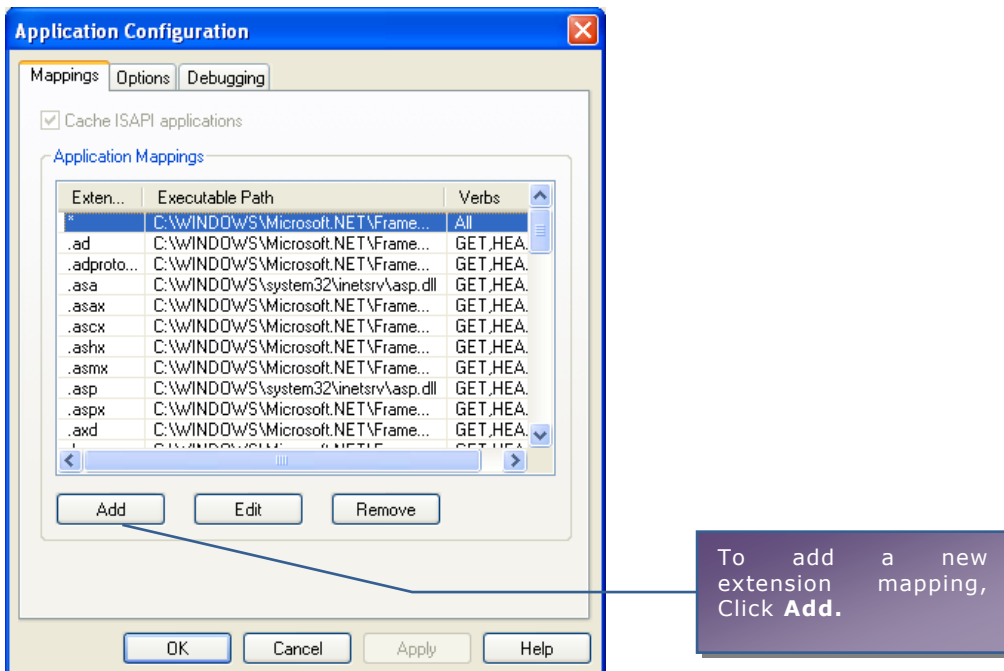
Application Configuration

Mappings | Options | Debugging

Cache ISAPI applications

Application Mappings

| Exten... | Executable Path | Verbs |
|---|---|---|
| * | C:\WINDOWS\Microsoft.NET\Frame... | All |
| .ad | C:\WINDOWS\Microsoft.NET\Frame... | GET,HEA. |
| .adproto... | C:\WINDOWS\Microsoft.NET\Frame... | GET,HEA. |
| .asa | C:\WINDOWS\system32\inetsrv\asp.dll | GET,HEA. |
| .asax | C:\WINDOWS\Microsoft.NET\Frame... | GET,HEA. |
| .ascx | C:\WINDOWS\Microsoft.NET\Frame... | GET,HEA. |
| .ashx | C:\WINDOWS\Microsoft.NET\Frame... | GET,HEA. |
| .asmx | C:\WINDOWS\Microsoft.NET\Frame... | GET,HEA. |
| .asp | C:\WINDOWS\system32\inetsrv\asp.dll | GET,HEA. |
| .aspx | C:\WINDOWS\Microsoft.NET\Frame... | GET,HEA. |
| .axd | C:\WINDOWS\Microsoft.NET\Frame... | GET,HEA. |

Add   Edit   Remove

OK   Cancel   Apply   Help

To add a new extension mapping, Click **Add.**